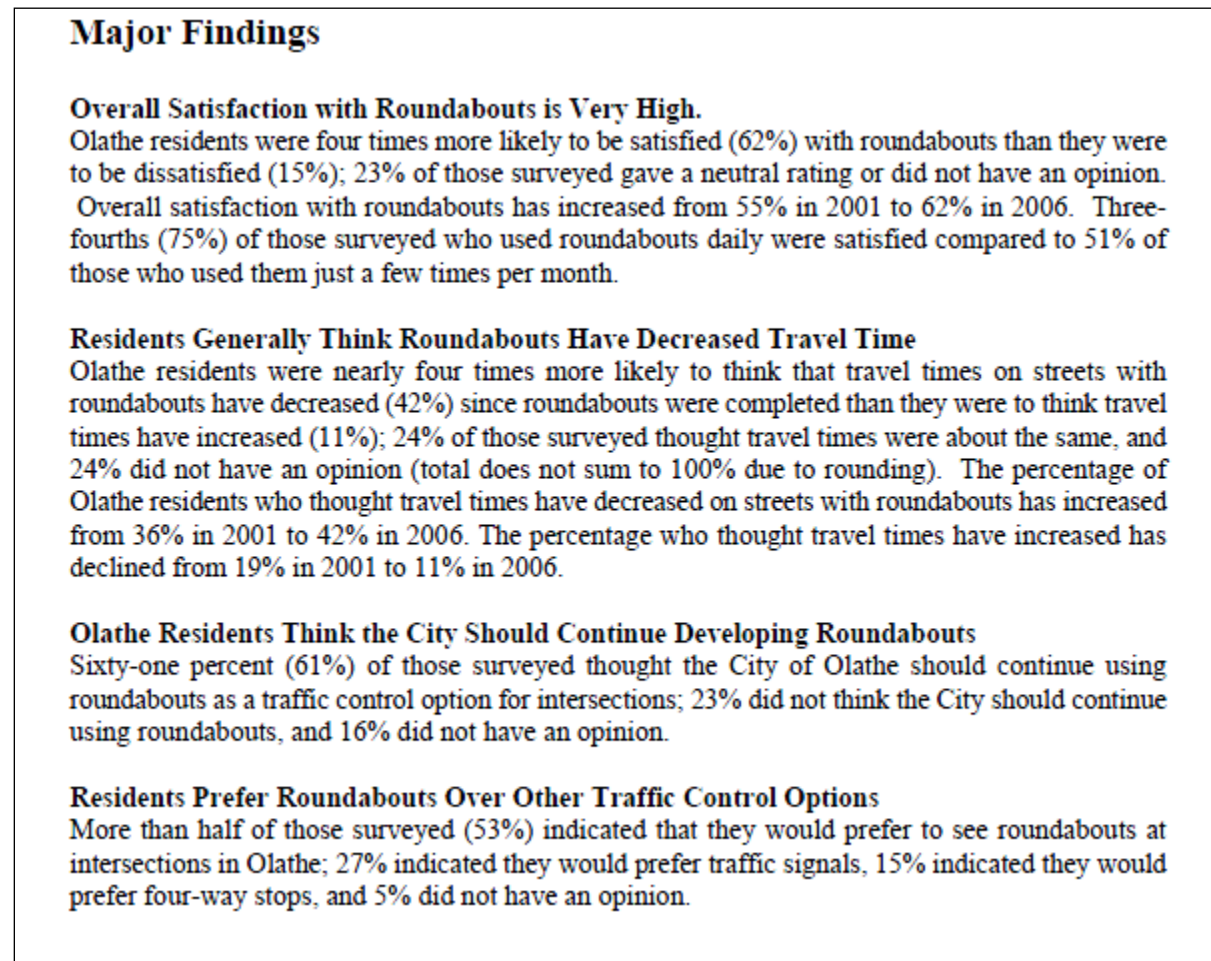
Major Findings

Overall Satisfaction with Roundabouts is Very High.
Olathe residents were four times more likely to be satisfied (62%) with roundabouts than they were to be dissatisfied (15%); 23% of those surveyed gave a neutral rating or did not have an opinion. Overall satisfaction with roundabouts has increased from 55% in 2001 to 62% in 2006. Three-fourths (75%) of those surveyed who used roundabouts daily were satisfied compared to 51% of those who used them just a few times per month.

Residents Generally Think Roundabouts Have Decreased Travel Time
Olathe residents were nearly four times more likely to think that travel times on streets with roundabouts have decreased (42%) since roundabouts were completed than they were to think travel times have increased (11%); 24% of those surveyed thought travel times were about the same, and 24% did not have an opinion (total does not sum to 100% due to rounding). The percentage of Olathe residents who thought travel times have decreased on streets with roundabouts has increased from 36% in 2001 to 42% in 2006. The percentage who thought travel times have increased has declined from 19% in 2001 to 11% in 2006.

Olathe Residents Think the City Should Continue Developing Roundabouts
Sixty-one percent (61%) of those surveyed thought the City of Olathe should continue using roundabouts as a traffic control option for intersections; 23% did not think the City should continue using roundabouts, and 16% did not have an opinion.

Residents Prefer Roundabouts Over Other Traffic Control Options
More than half of those surveyed (53%) indicated that they would prefer to see roundabouts at intersections in Olathe; 27% indicated they would prefer traffic signals, 15% indicated they would prefer four-way stops, and 5% did not have an opinion.